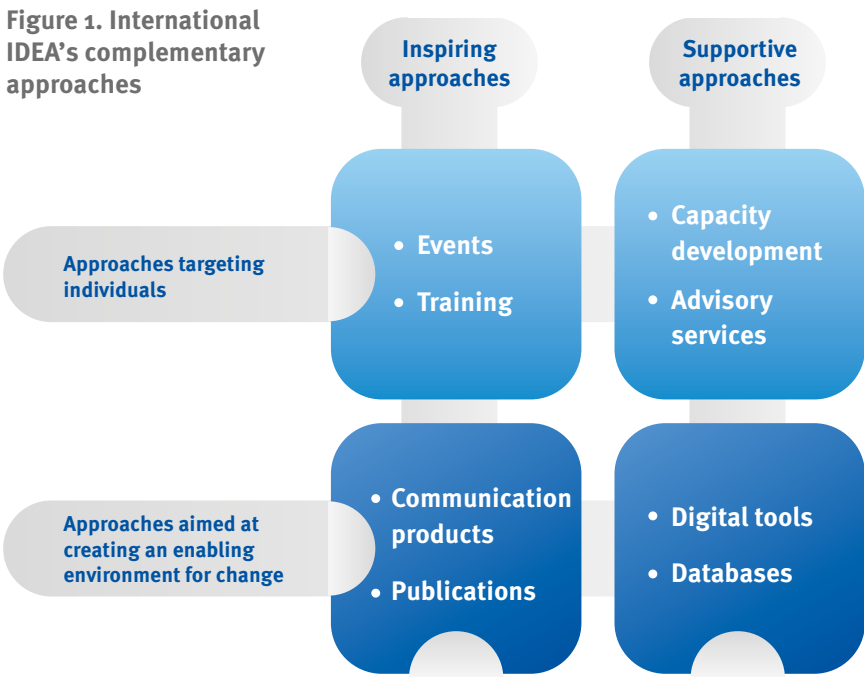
Figure 1. International IDEA's complementary approaches

Inspiring approaches

Supportive approaches

Approaches targeting individuals

• Events
• Training

• Capacity development
• Advisory services

Approaches aimed at creating an enabling environment for change

• Communication products
• Publications

• Digital tools
• Databases